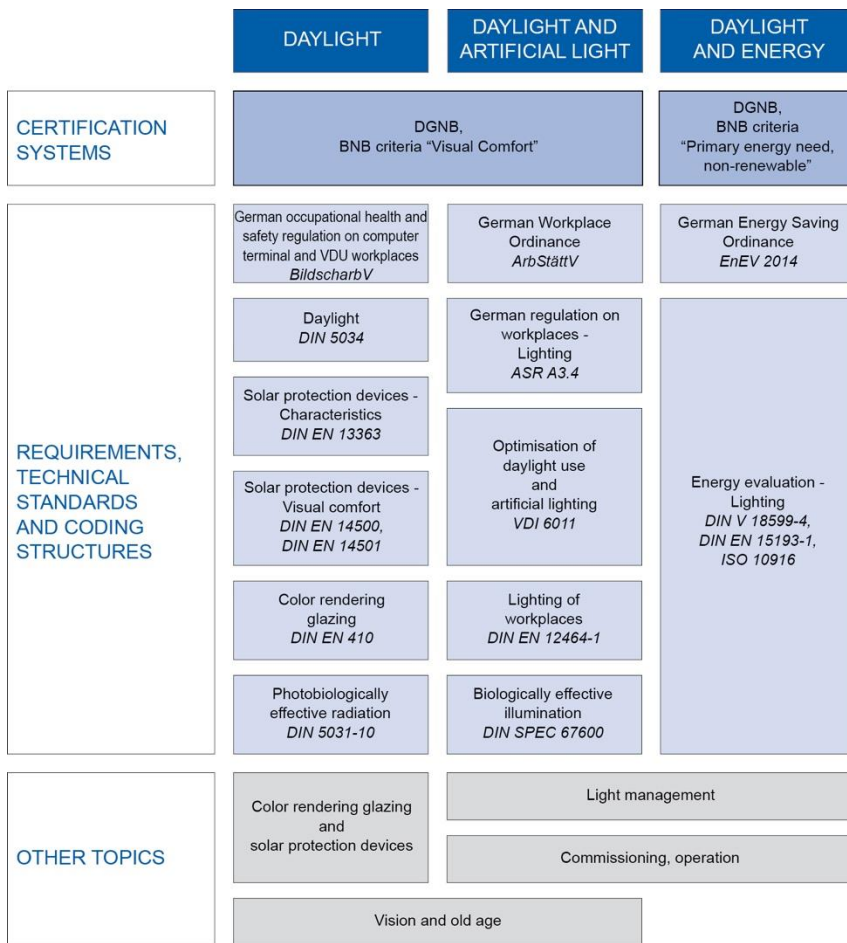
DAYLIGHT

DAYLIGHT AND ARTIFICIAL LIGHT

DAYLIGHT AND ENERGY

CERTIFICATION SYSTEMS

DGNB, BNB criteria "Visual Comfort"

DGNB, BNB criteria "Primary energy need, non-renewable"

REQUIREMENTS, TECHNICAL STANDARDS AND CODING STRUCTURES

German occupational health and safety regulation on computer terminal and VDU workplaces *BildscharbV*

German Workplace Ordinance *ArbStättV*

German Energy Saving Ordinance *EnEV 2014*

Daylight *DIN 5034*

German regulation on workplaces - Lighting *ASR A3.4*

Solar protection devices - Characteristics *DIN EN 13363*

Optimisation of daylight use and artificial lighting *VDI 6011*

Solar protection devices - Visual comfort *DIN EN 14500, DIN EN 14501*

Energy evaluation - Lighting *DIN V 18599-4, DIN EN 15193-1, ISO 10916*

Color rendering glazing *DIN EN 410*

Lighting of workplaces *DIN EN 12464-1*

Photobiologically effective radiation *DIN 5031-10*

Biologically effective illumination *DIN SPEC 67600*

OTHER TOPICS

Color rendering glazing and solar protection devices

Light management

Commissioning, operation

Vision and old age